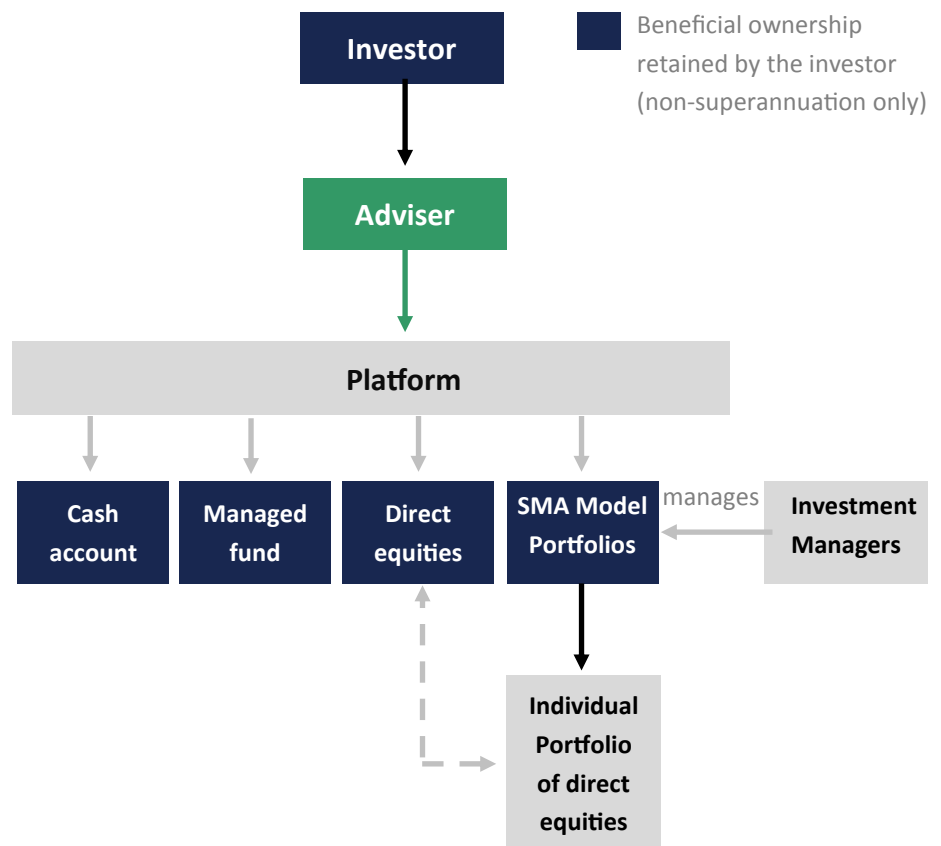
Investor

Beneficial ownership retained by the investor (non-superannuation only)

Adviser

Platform

Cash account

Managed fund

Direct equities

SMA Model Portfolios

manages

Investment Managers

Individual Portfolio of direct equities